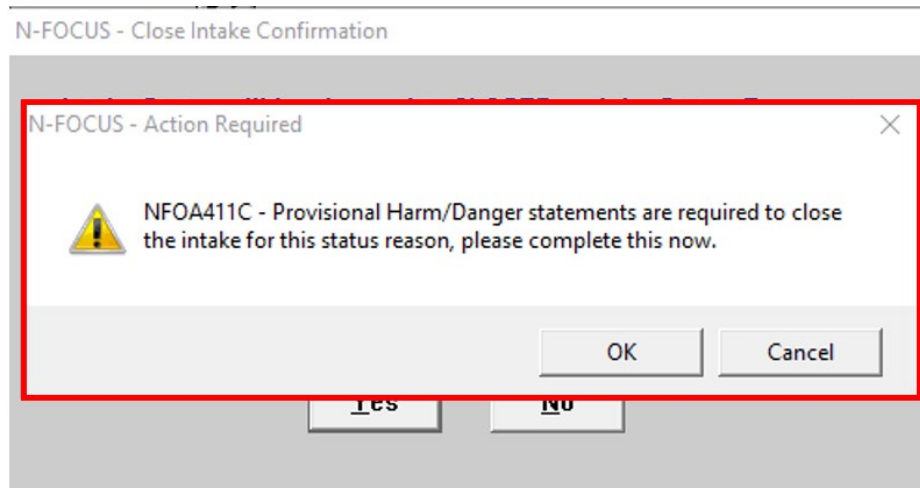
N-FOCUS - Close Intake Confirmation

N-FOCUS - Action Required

NFOA411C - Provisional Harm/Danger statements are required to close the intake for this status reason, please complete this now.

OK

Cancel

Yes

No